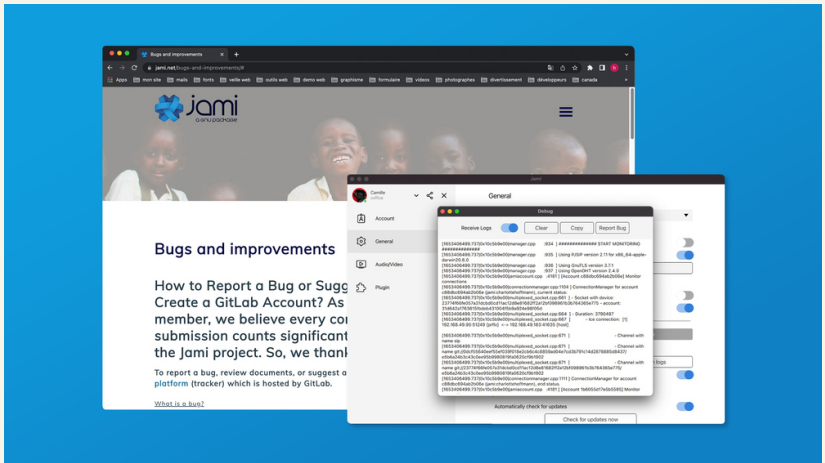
Bugs and improvements

jami.net/bugs-and-improvements/#

Apps | mon site | mails | fonts | veille web | outils web | demo web | graphisme | formulaire | videos | photographes | divertissement | développeurs | canada

jami
a GNU package

Bugs and improvements

How to Report a Bug or Sugg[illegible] Create a GitLab Account? As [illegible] member, we believe every co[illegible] submission counts significan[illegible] the Jami project. So, we than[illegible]

To report a bug, review documents, or suggest a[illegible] platform (tracker) which is hosted by GitLab.

What is a bug?

Jami

Camille

Account

General

Audio/Video

Plugin

General

Debug

Receive Logs

Clear

Copy

Report Bug

[1653406486.737|0x10c5b9e00|manager.cpp :934 | ############### START MONITORING ###############
[1653406486.737|0x10c5b9e00|manager.cpp :935 | Using IUSIP version 2.11 for x86_64-apple-darwin20.6.0
[1653406486.737|0x10c5b9e00|manager.cpp :936 | Using GnuTLS version 3.7.1
[1653406486.737|0x10c5b9e00|manager.cpp :937 | Using OpenDHT version 2.4.0
[1653406486.737|0x10c5b9e00|jamiaccount.cpp :4161 | [Account c88d8c694ab2b08e] Monitor connections
[1653406486.737|0x10c5b9e00|connectionmanager.cpp:1591 | ConnectionManager for account c88d8c694ab2b08e (jami:charlottehoffmann), current status:
[1653406486.737|0x10c5b9e00|multiplexed_socket.cpp:661 | - Socket with device: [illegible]
[1653406486.737|0x10c5b9e00|multiplexed_socket.cpp:664 | - Duration: 3795497
[1653406486.737|0x10c5b9e00|multiplexed_socket.cpp:667 | - Ice connection: [1] 192.168.49.50:51249 [srflx] <-> 192.168.163.41635 [host]

[1653406486.737|0x10c5b9e00|multiplexed_socket.cpp:671 | - Channel with name sip
[1653406486.737|0x10c5b9e00|multiplexed_socket.cpp:671 | - Channel with name git://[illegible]
[1653406486.737|0x10c5b9e00|multiplexed_socket.cpp:671 | - Channel with name git://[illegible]
[1653406486.737|0x10c5b9e00|connectionmanager.cpp:1111 | ConnectionManager for account c88d8c694ab2b08e (jami:charlottehoffmann), end status.
[1653406486.737|0x10c5b9e00|jamiaccount.cpp :4161 | [Account 1b6050d17e5b5585] Monitor

logs

Automatically check for updates

Check for updates now